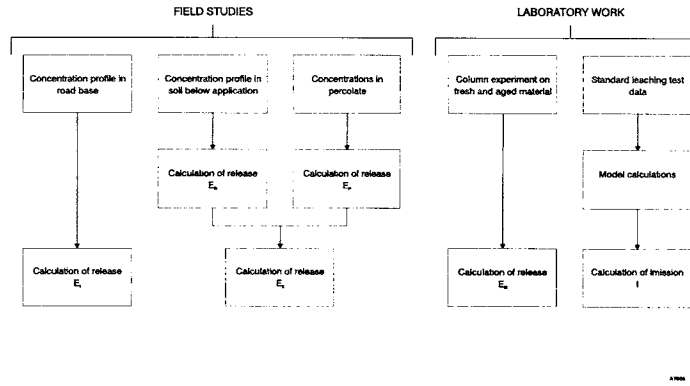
FIELD STUDIES

LABORATORY WORK

Concentration profile in road base

Concentration profile in soil below application

Concentrations in percolate

Column experiment on fresh and aged material

Standard leaching test data

Calculation of release $E_s$

Calculation of release $E_p$

Model calculations

Calculation of release $E_i$

Calculation of release $E_t$

Calculation of release $E_m$

Calculation of imission I

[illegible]